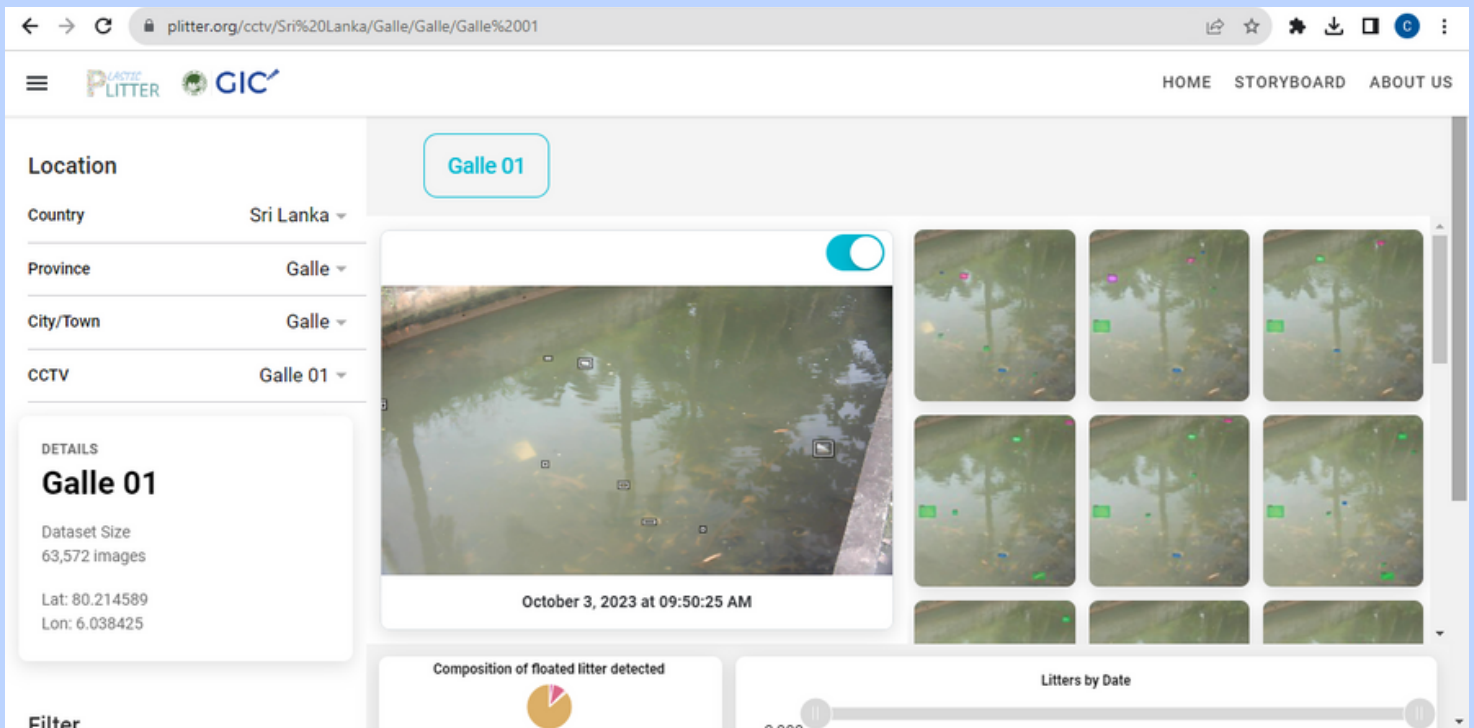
plitter.org/cctv/Sri%20Lanka/Galle/Galle/Galle%2001

PLASTIC LITTER GIC

HOME STORYBOARD ABOUT US

Location

Country Sri Lanka

Province Galle

City/Town Galle

CCTV Galle 01

DETAILS

Galle 01

Dataset Size
63,572 images

Lat: 80.214589
Lon: 6.038425

Filter

Galle 01

October 3, 2023 at 09:50:25 AM

Composition of floated litter detected

Litters by Date